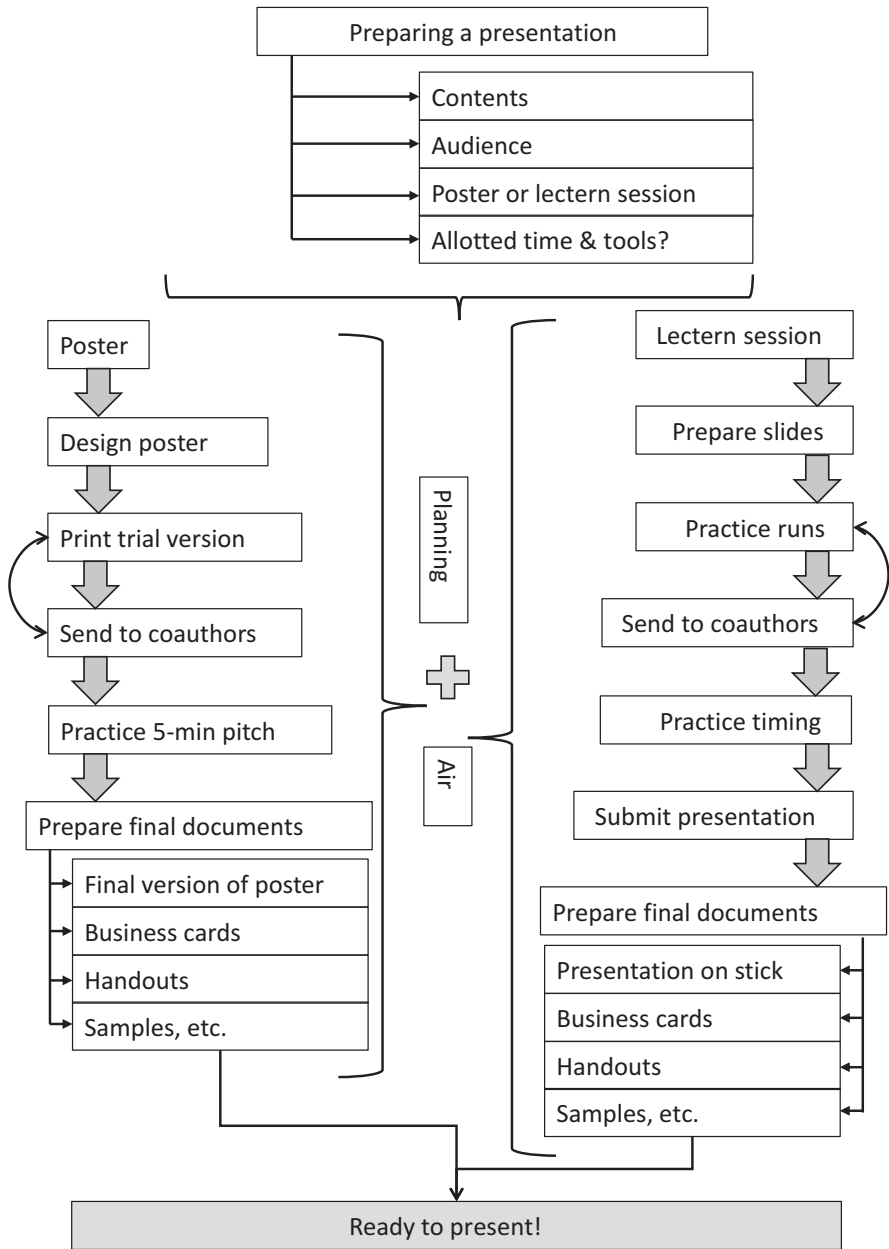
Preparing a presentation

Contents

Audience

Poster or lectern session

Allotted time & tools?

Poster

Design poster

Print trial version

Send to coauthors

Practice 5-min pitch

Prepare final documents

Final version of poster

Business cards

Handouts

Samples, etc.

Planning

Air

Lectern session

Prepare slides

Practice runs

Send to coauthors

Practice timing

Submit presentation

Prepare final documents

Presentation on stick

Business cards

Handouts

Samples, etc.

Ready to present!